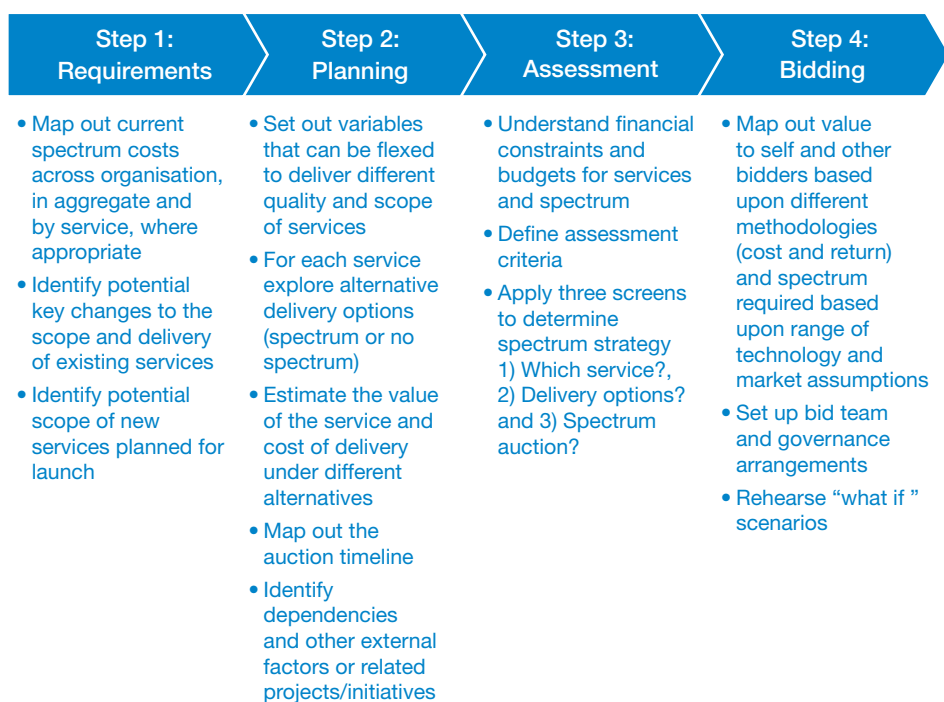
Step 1:
Requirements

• Map out current spectrum costs across organisation, in aggregate and by service, where appropriate
• Identify potential key changes to the scope and delivery of existing services
• Identify potential scope of new services planned for launch

Step 2:
Planning

• Set out variables that can be flexed to deliver different quality and scope of services
• For each service explore alternative delivery options (spectrum or no spectrum)
• Estimate the value of the service and cost of delivery under different alternatives
• Map out the auction timeline
• Identify dependencies and other external factors or related projects/initiatives

Step 3:
Assessment

• Understand financial constraints and budgets for services and spectrum
• Define assessment criteria
• Apply three screens to determine spectrum strategy 1) Which service?, 2) Delivery options? and 3) Spectrum auction?

Step 4:
Bidding

• Map out value to self and other bidders based upon different methodologies (cost and return) and spectrum required based upon range of technology and market assumptions
• Set up bid team and governance arrangements
• Rehearse "what if " scenarios